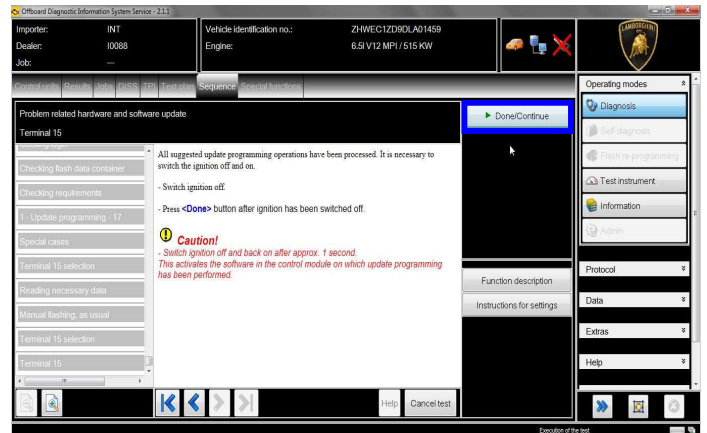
Offboard Diagnostic Information System Service - 2.1.1

Importer: INT
Dealer: I0088
Job: ---

Vehicle identification no.: ZHWEC1ZD9DLA01459
Engine: 6.5l V12 MPI / 515 KW

Control units Results Jobs DISS TPI Test plan Sequence Special functions

Problem related hardware and software update
Terminal 15

Done/Continue

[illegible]
Checking flash data container
Checking requirements
1 - Update programming - 17
Special cases
Terminal 15 selection
Reading necessary data
Manual flashing, as usual
Terminal 15 selection
Terminal 15

All suggested update programming operations have been processed. It is necessary to switch the ignition off and on.

- Switch ignition off.

- Press <Done> button after ignition has been switched off.

Caution!
- Switch ignition off and back on after approx. 1 second.
This activates the software in the control module on which update programming has been performed.

Function description
Instructions for settings

Help
Cancel test

Operating modes
Diagnosis
Self-diagnosis
Flash re-programming
Test instrument
Information
Admin

Protocol
Data
Extras
Help

Execution of the test